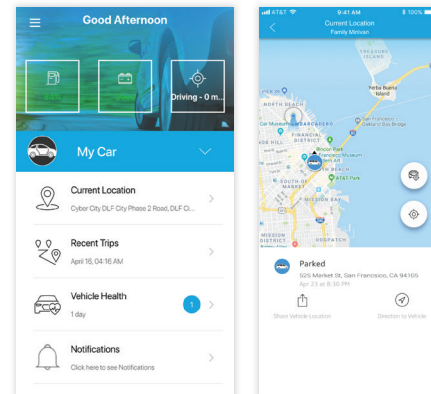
Good Afternoon

Driving - 0 m...

My Car

Current Location
Cybor City DLF City Phase 2 Road, DLF Ci...

Recent Trips
April 16, 04:16 AM

Vehicle Health
1 day
1

Notifications
Click here to see Notifications

AT&T 9:41 AM 100%
Current Location
Family Minivan

TREASURE ISLAND
Yerba Buena Island
NORTH BEACH
FINANCIAL DISTRICT
SOUTH OF MARKET
MISSION BAY
MISSION DISTRICT
DOGPATCH
AT&T Park

Parked
525 Market St, San Francisco, CA 94105
Apr 23 at 8:30 PM

Share Vehicle Location
Direction to Vehicle